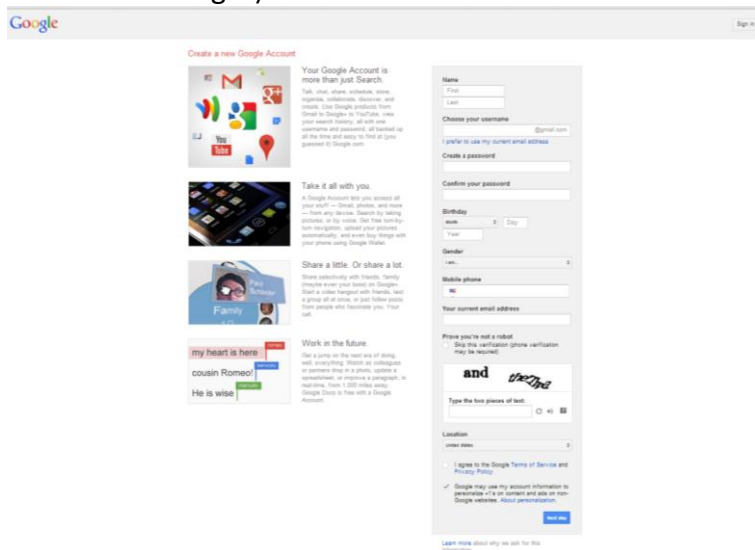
Google

Sign in

Create a new Google Account

Your Google Account is more than just Search.

Talk, chat, share, schedule, store, organize, collaborate, discover, and create. Use Google products from Gmail to Google+ to YouTube, view your search history, all with one username and password, all backed up all the time and easy to find at (you guessed it) Google.com.

Take it all with you.

A Google Account lets you access all your stuff — Gmail, photos, and more — from any device. Search by taking pictures, or by voice. Get free turn-by-turn navigation, upload your pictures automatically, and even buy things with your phone using Google Wallet.

Share a little. Or share a lot.

Share selectively with friends, family (maybe even your boss) on Google+. Start a video hangout with friends, text a group all at once, or just follow posts from people who fascinate you. Your call.

Family

Work in the future.

Get a jump on the next era of doing, well, everything. Watch as colleagues or partners drop in a photo, update a spreadsheet, or improve a paragraph, in real-time, from 1,000 miles away. Google Docs is free with a Google Account.

my heart is here

cousin Romeo!

He is wise

Name

First

Last

Choose your username

@gmail.com

I prefer to use my current email address

Create a password

Confirm your password

Birthday

Month

Day

Year

Gender

I am...

Mobile phone

Your current email address

Prove you're not a robot

Skip this verification (phone verification may be required)

and

Type the two pieces of text:

Location

United States

I agree to the Google Terms of Service and Privacy Policy

Google may use my account information to personalize +1's on content and ads on non-Google websites. About personalization.

Next step

Learn more about why we ask for this information.